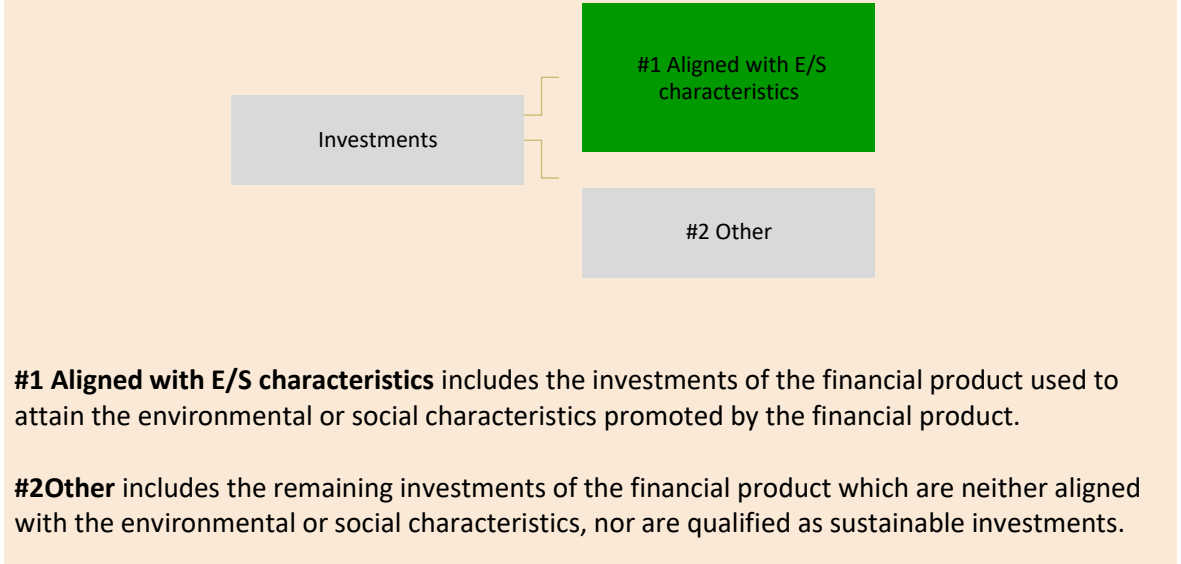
Investments

#1 Aligned with E/S characteristics

#2 Other

**#1 Aligned with E/S characteristics** includes the investments of the financial product used to attain the environmental or social characteristics promoted by the financial product.

**#2Other** includes the remaining investments of the financial product which are neither aligned with the environmental or social characteristics, nor are qualified as sustainable investments.